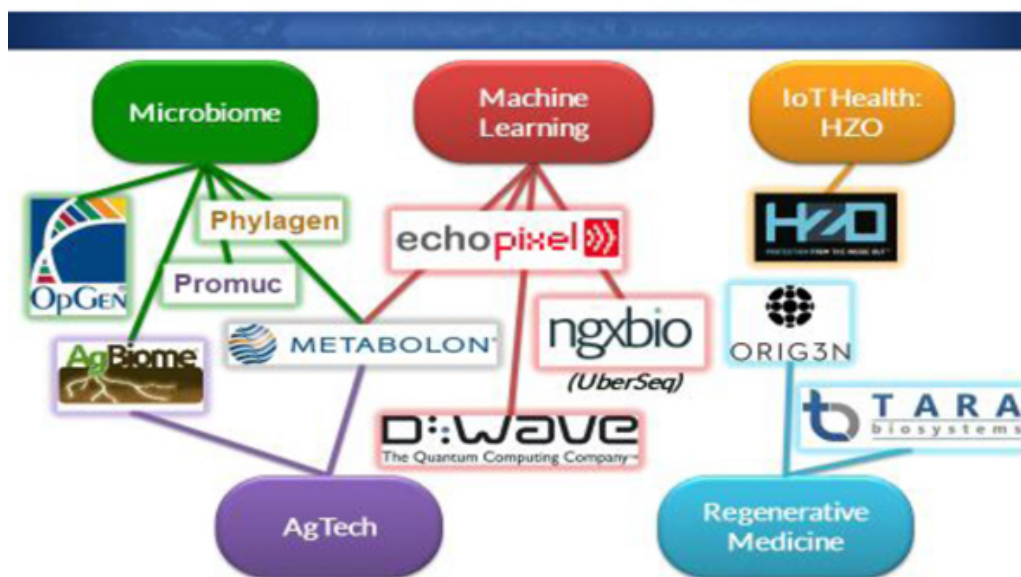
Microbiome

Machine Learning

IoT Health: HZO

OpGen

Phylagen

Promuc

echopixel

HZO

PROTECTION FROM THE INSIDE OUT

ORIG3N

ngxbio

(UberSeq)

AgBiome

METABOLON

TARA biosystems

D:WAVE

The Quantum Computing Company

AgTech

Regenerative Medicine